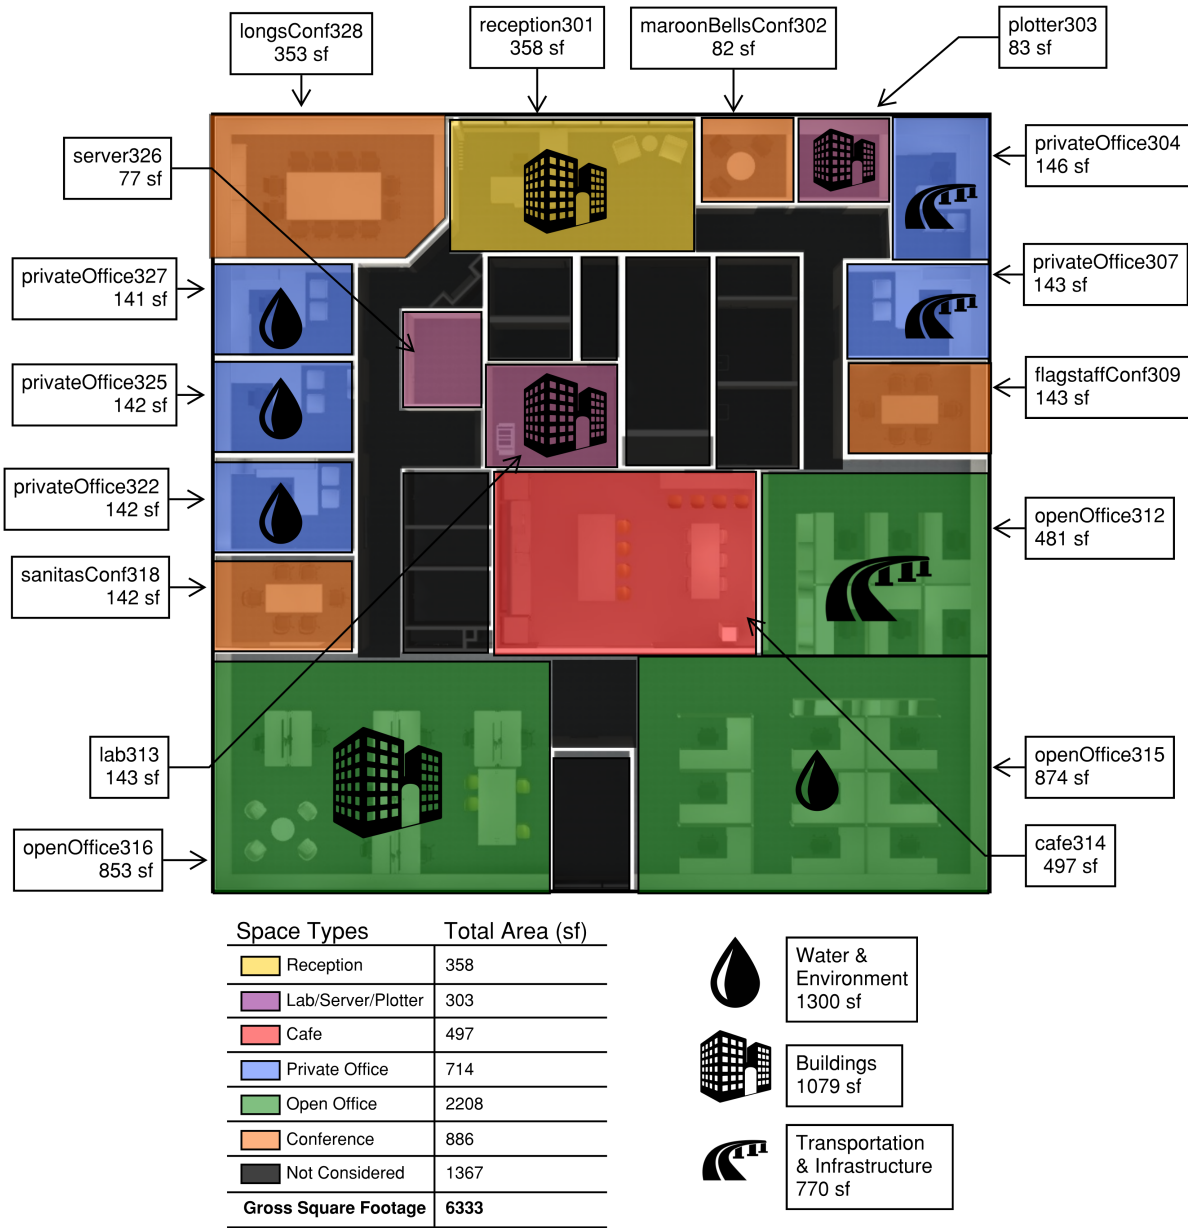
longsConf328
353 sf

reception301
358 sf

maroonBellsConf302
82 sf

plotter303
83 sf

server326
77 sf

privateOffice304
146 sf

privateOffice327
141 sf

privateOffice307
143 sf

privateOffice325
142 sf

flagstaffConf309
143 sf

privateOffice322
142 sf

openOffice312
481 sf

sanitasConf318
142 sf

lab313
143 sf

openOffice315
874 sf

openOffice316
853 sf

cafe314
497 sf

| Space Types | Total Area (sf) |
|---|---|
| Reception | 358 |
| Lab/Server/Plotter | 303 |
| Cafe | 497 |
| Private Office | 714 |
| Open Office | 2208 |
| Conference | 886 |
| Not Considered | 1367 |
| **Gross Square Footage** | **6333** |

Water & Environment
1300 sf

Buildings
1079 sf

Transportation & Infrastructure
770 sf